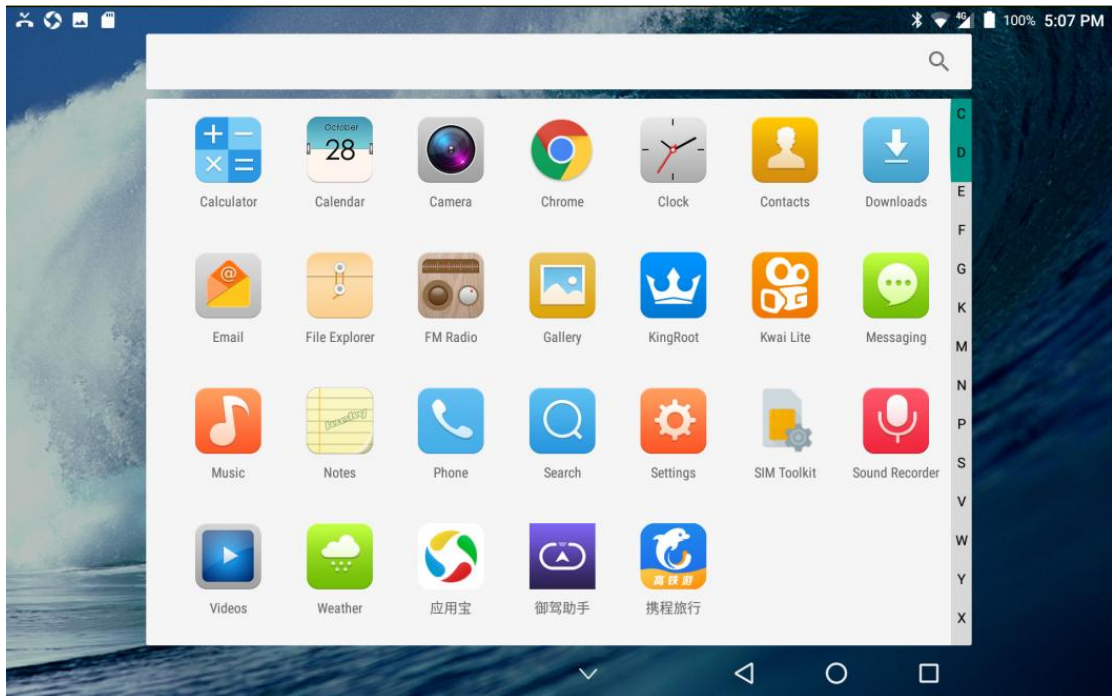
4G 100% 5:07 PM

October
28

Calculator Calendar Camera Chrome Clock Contacts Downloads

Email File Explorer FM Radio Gallery KingRoot Kwai Lite Messaging

Music Notes Phone Search Settings SIM Toolkit Sound Recorder

高铁游

Videos Weather 应用宝 御驾助手 携程旅行

C
D
E
F
G
K
M
N
P
S
V
W
Y
X